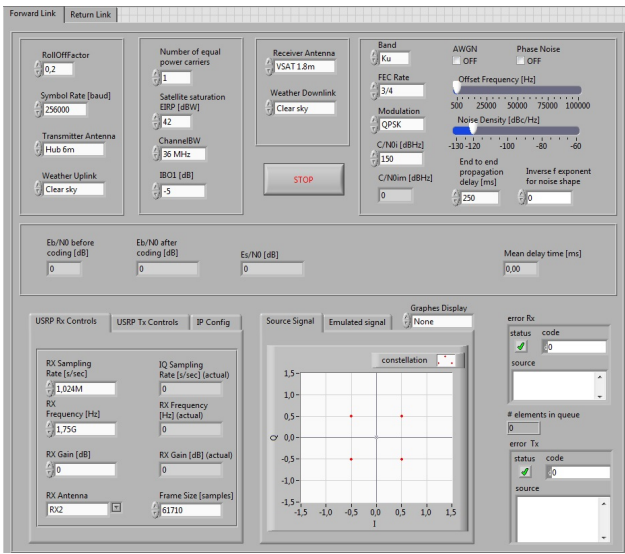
Forward Link | Return Link

RollOffFactor
0,2

Symbol Rate [baud]
256000

Transmitter Antenna
Hub 6m

Weather Uplink
Clear sky

Number of equal power carriers
1

Satellite saturation EIRP [dBW]
42

ChannelBW
36 MHz

IBO1 [dB]
-5

Receiver Antenna
VSAT 1.8m

Weather Downlink
Clear sky

STOP

Band
Ku

FEC Rate
3/4

Modulation
QPSK

C/N0i [dBHz]
150

C/N0im [dBHz]
0

AWGN
OFF

Phase Noise
OFF

Offset Frequency [Hz]
500 25000 50000 75000 100000

Noise Density [dBc/Hz]
-130 -120 -100 -80 -60

End to end propagation delay [ms]
250

Inverse f exponent for noise shape
0

Eb/N0 before coding [dB]
0

Eb/N0 after coding [dB]
0

Es/N0 [dB]
0

Mean delay time [ms]
0,00

USRP Rx Controls | USRP Tx Controls | IP Config

RX Sampling Rate [s/sec]
1,024M

RX Frequency [Hz]
1,75G

RX Gain [dB]
0

RX Antenna
RX2

IQ Sampling Rate [s/sec] (actual)
0

RX Frequency [Hz] (actual)
0

RX Gain [dB] (actual)
0

Frame Size [samples]
61710

Source Signal | Emulated signal

Graphes Display
None

constellation

1,5
1,0
0,5
0,0
-0,5
-1,0
-1,5
Q
-1,5 -1,0 -0,5 0,0 0,5 1,0 1,5
I

error Rx
status code
0
source

# elements in queue
0

error Tx
status code
0
source